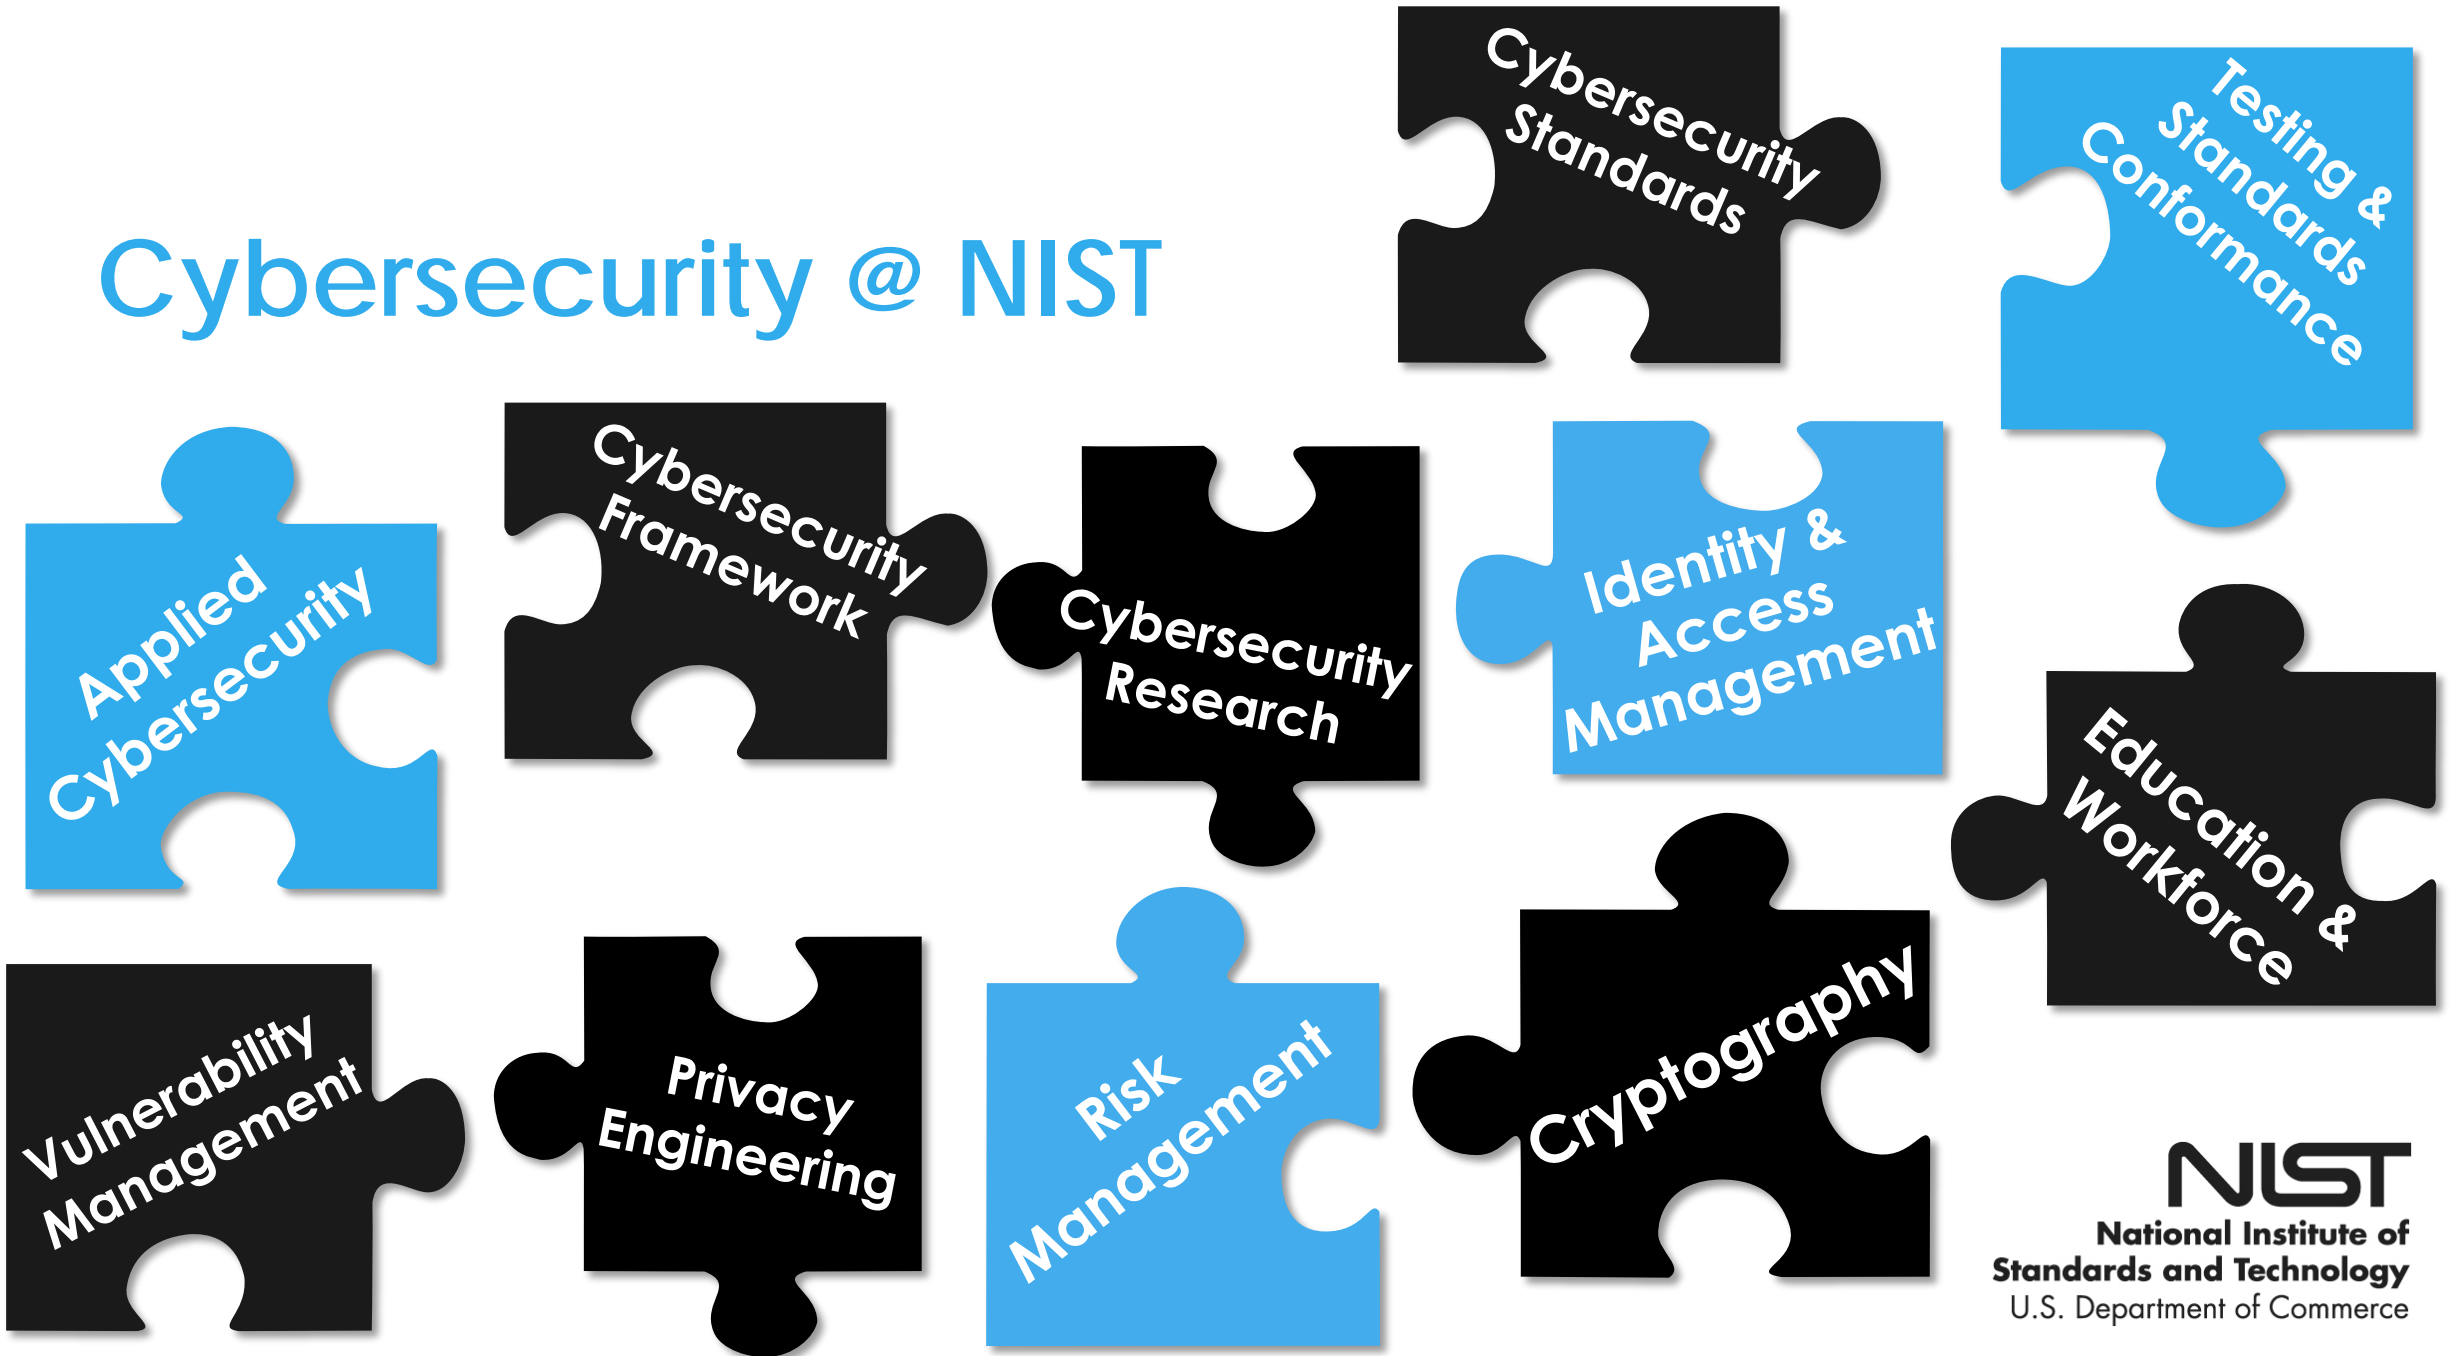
Cybersecurity @ NIST

Cybersecurity Standards

Testing & Standards & Conformance

Applied Cybersecurity

Cybersecurity Framework

Cybersecurity Research

Identity & Access Management

Education & Workforce

Vulnerability Management

Privacy Engineering

Risk Management

Cryptography

NIST
National Institute of Standards and Technology
U.S. Department of Commerce